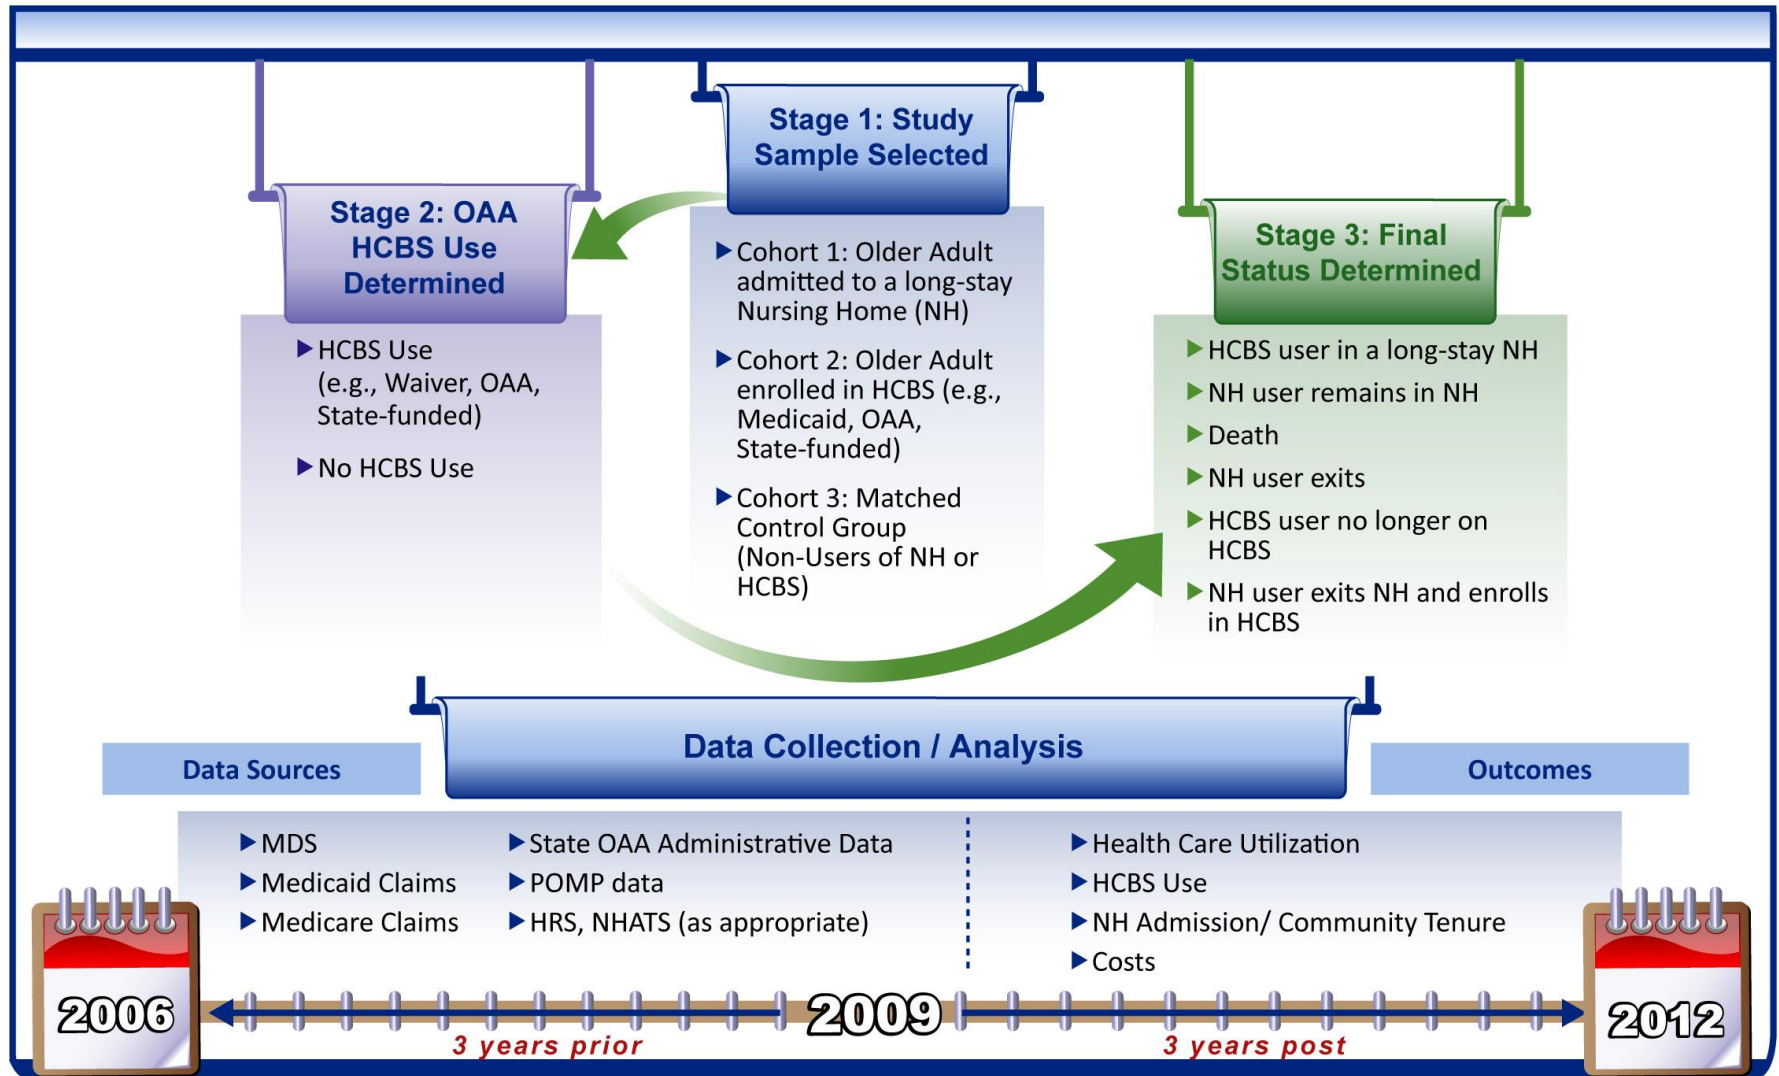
Stage 1: Study Sample Selected

Stage 2: OAA HCBS Use Determined

Stage 3: Final Status Determined

Cohort 1: Older Adult admitted to a long-stay Nursing Home (NH)

Cohort 2: Older Adult enrolled in HCBS (e.g., Medicaid, OAA, State-funded)

Cohort 3: Matched Control Group (Non-Users of NH or HCBS)

HCBS Use (e.g., Waiver, OAA, State-funded)

No HCBS Use

HCBS user in a long-stay NH

NH user remains in NH

Death

NH user exits

HCBS user no longer on HCBS

NH user exits NH and enrolls in HCBS

Data Sources

Data Collection / Analysis

Outcomes

MDS

Medicaid Claims

Medicare Claims

State OAA Administrative Data

POMP data

HRS, NHATS (as appropriate)

Health Care Utilization

HCBS Use

NH Admission/ Community Tenure

Costs

2006

2009

2012

3 years prior

3 years post